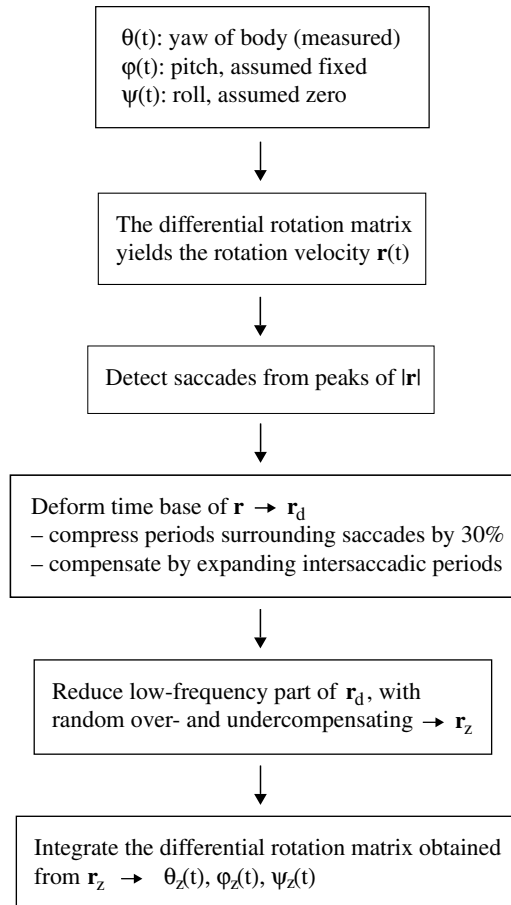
θ(t): yaw of body (measured)
φ(t): pitch, assumed fixed
ψ(t): roll, assumed zero

The differential rotation matrix yields the rotation velocity $\mathbf{r}$(t)

Detect saccades from peaks of |$\mathbf{r}$|

Deform time base of $\mathbf{r} \rightarrow \mathbf{r}_d$
– compress periods surrounding saccades by 30%
– compensate by expanding intersaccadic periods

Reduce low-frequency part of $\mathbf{r}_d$, with random over- and undercompensating $\rightarrow \mathbf{r}_z$

Integrate the differential rotation matrix obtained from $\mathbf{r}_z \rightarrow$ $θ_z$(t), $φ_z$(t), $ψ_z$(t)